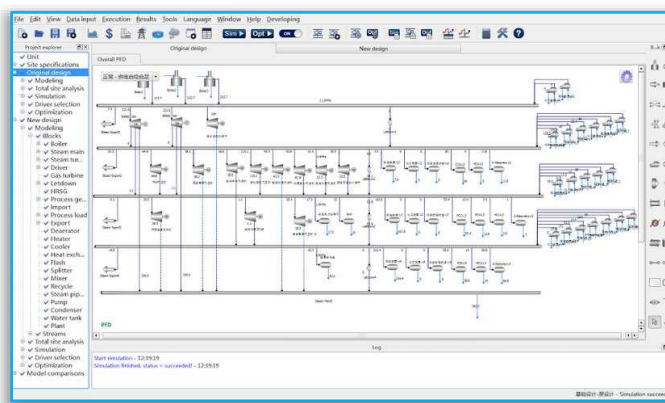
File Edit View Data input Execution Results Tools Language Window Help Developing

Sim ▶ Opt ▶ ON

Project explorer
Original design
New design
Overall PFD

Unit
Site specifications
Original design
Modeling
Total site analysis
Simulation
Driver selection
Optimization
New design
Modeling
Blocks
Boiler
Steam main
Steam tu...
Drivers
Gas turbine
Letdown
HRSG
Process ge...
Import
Process load
Export
Deaerator
Heater
Cooler
Heat exch...
Flash
Splitter
Mixer
Recycle
Steam pip...
Pump
Condenser
Water tank
Plant
Streams
Total site analysis
Simulation
Driver selection
Optimization
Model comparisons

PFD

Log
Start simulation - 12:39:19
Simulation finished, status = succeeded! - 12:39:19

Simulation succe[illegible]